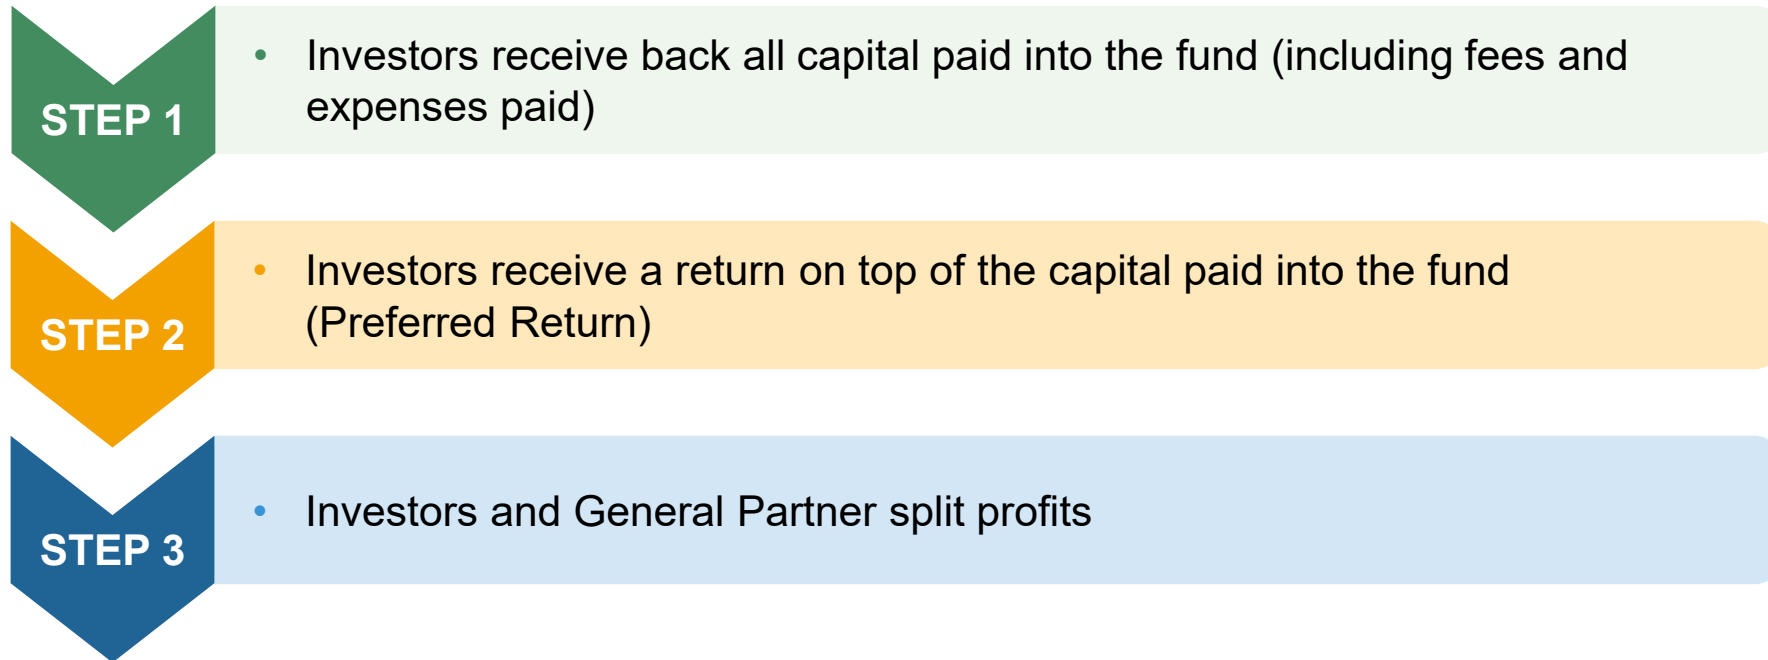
STEP 1

• Investors receive back all capital paid into the fund (including fees and expenses paid)

STEP 2

• Investors receive a return on top of the capital paid into the fund (Preferred Return)

STEP 3

• Investors and General Partner split profits